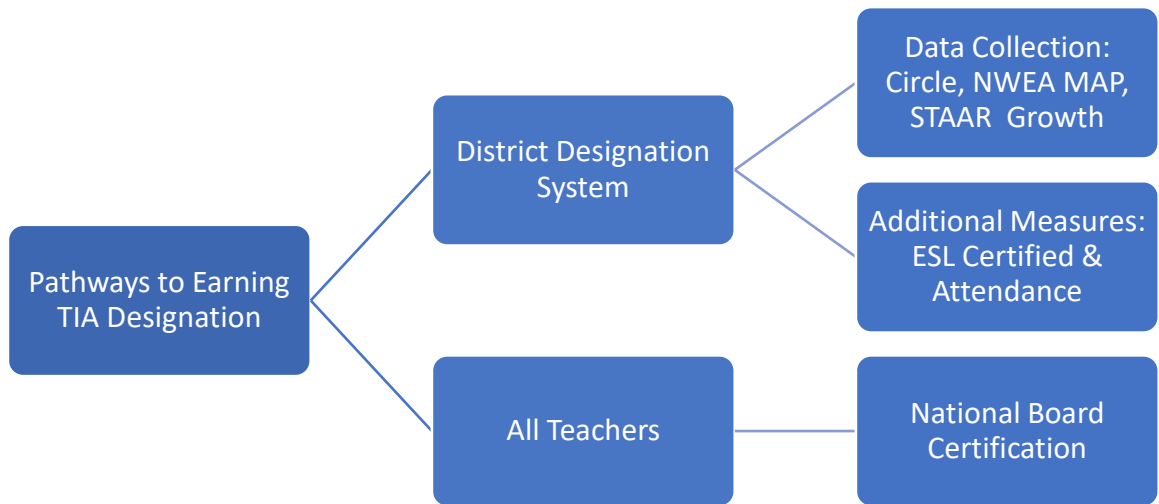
Pathways to Earning TIA Designation

District Designation System

Data Collection: Circle, NWEA MAP, STAAR Growth

Additional Measures: ESL Certified & Attendance

All Teachers

National Board Certification